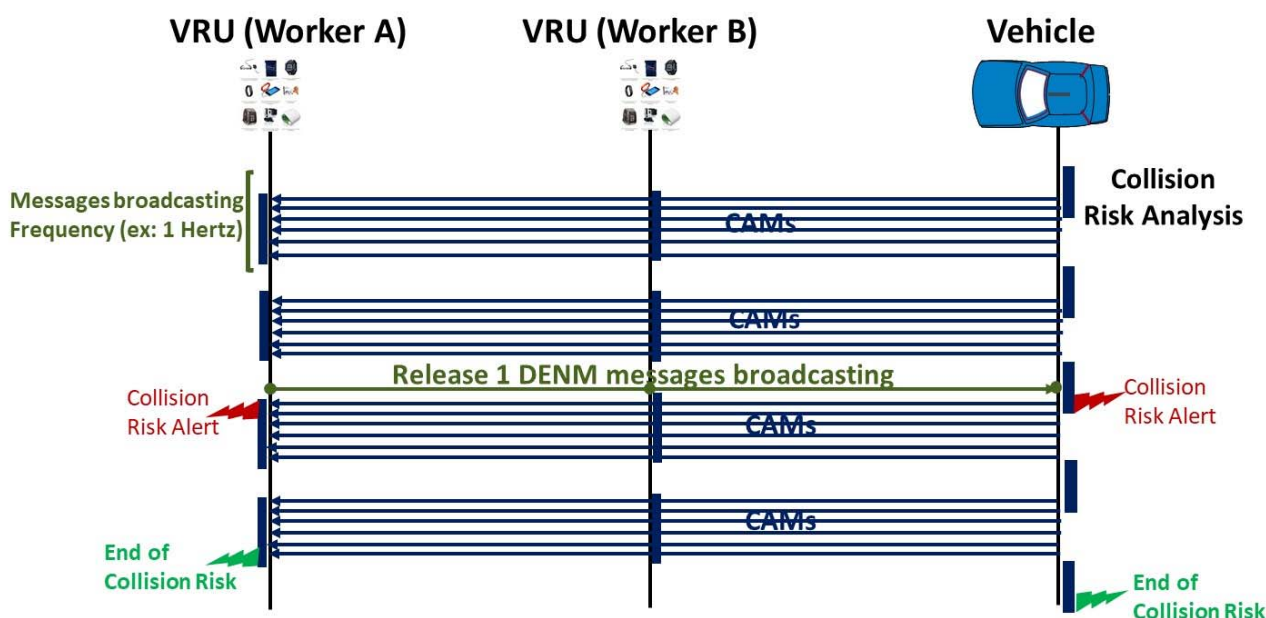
VRU (Worker A)

VRU (Worker B)

Vehicle

Collision Risk Analysis

Messages broadcasting Frequency (ex: 1 Hertz)

CAMs

CAMs

Release 1 DENM messages broadcasting

Collision Risk Alert

Collision Risk Alert

CAMs

CAMs

End of Collision Risk

End of Collision Risk